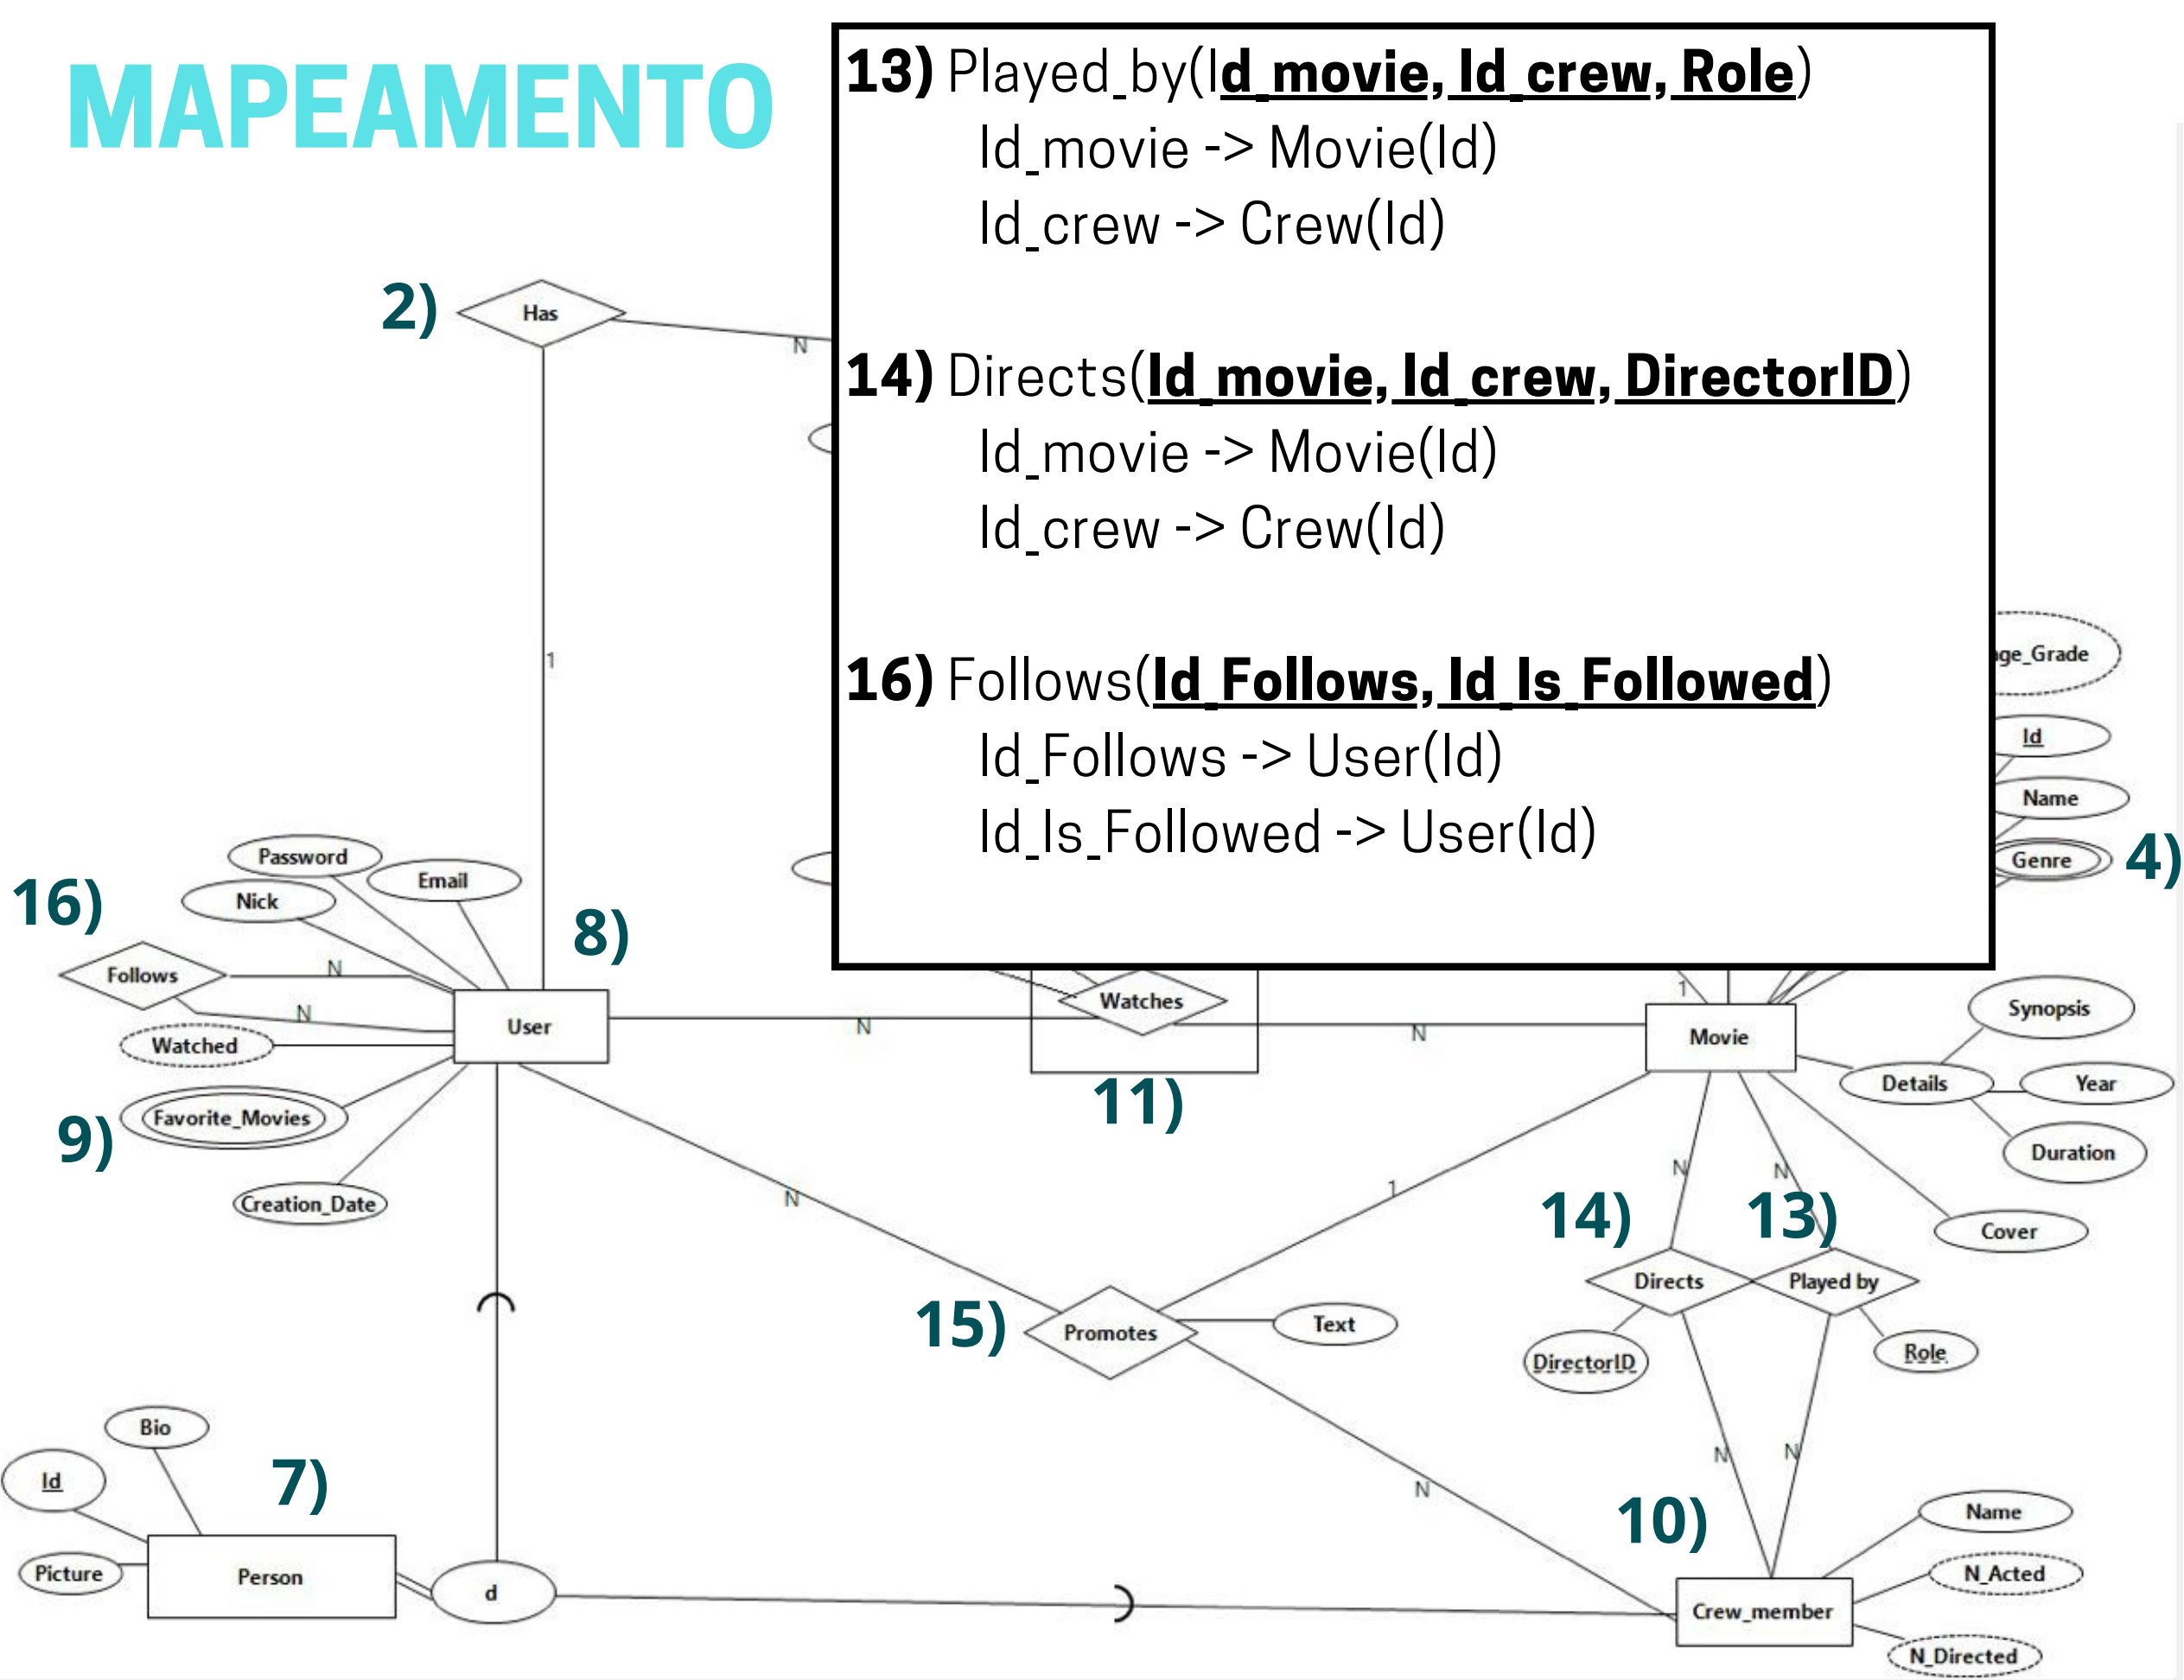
MAPEAMENTO

**13)** Played_by(**Id_movie, Id_crew, Role**)
Id_movie -> Movie(Id)
Id_crew -> Crew(Id)

**14)** Directs(**Id_movie, Id_crew, DirectorID**)
Id_movie -> Movie(Id)
Id_crew -> Crew(Id)

**16)** Follows(**Id_Follows, Id_Is_Followed**)
Id_Follows -> User(Id)
Id_Is_Followed -> User(Id)

2)
Has
N
1
16)
Password
Email
Nick
8)
Follows
N
N
Watched
User
N
Watches
N
Movie
1
9)
Favorite_Movies
Creation_Date
11)
N
1
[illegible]ge_Grade
Id
Name
Genre
4)
Synopsis
Details
Year
Duration
Cover
N
N
14)
13)
Directs
Played by
15)
Promotes
Text
DirectorID
Role
Bio
Id
7)
Picture
Person
d
N
N
N
10)
Name
N_Acted
Crew_member
N_Directed